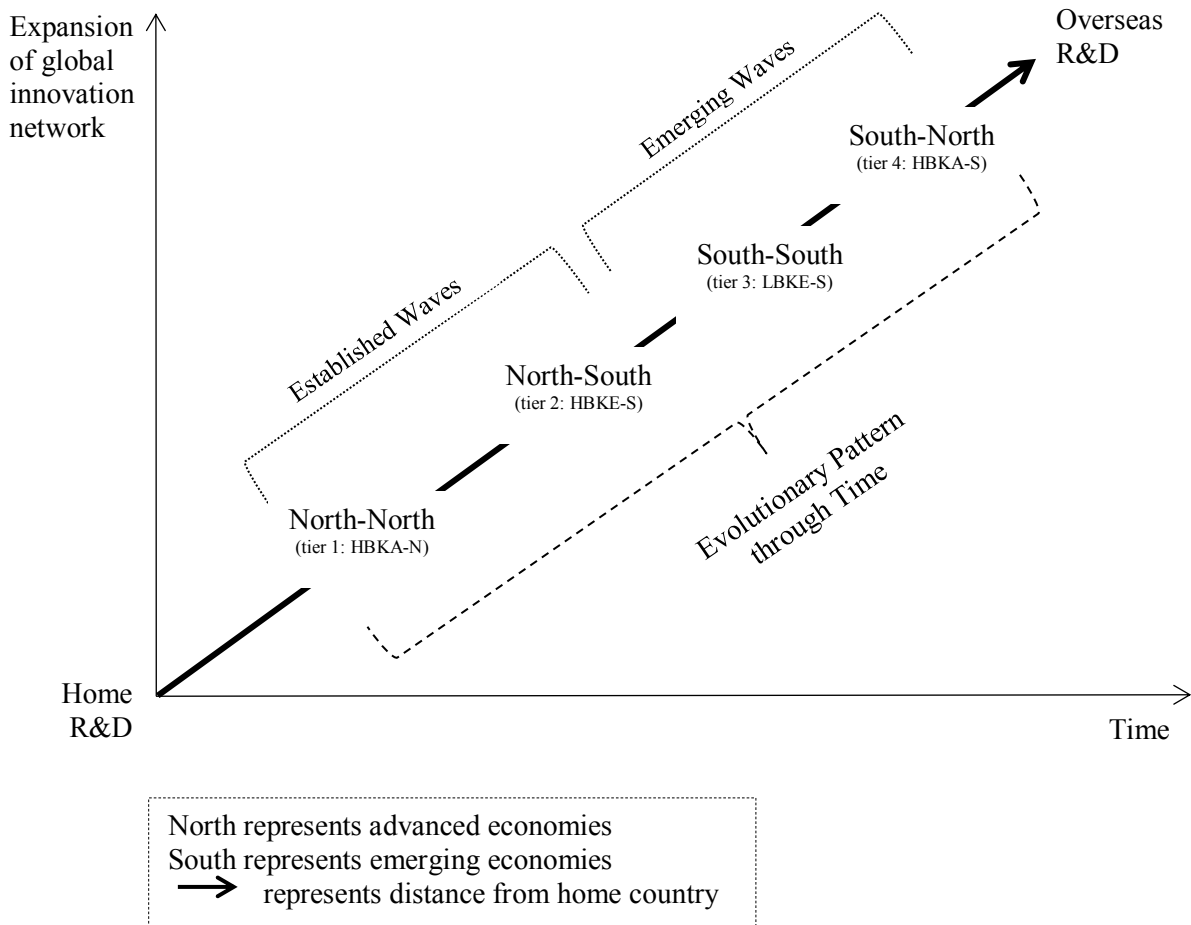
Expansion of global innovation network

Overseas R&D

Emerging Waves

South-North
(tier 4: HBKA-S)

South-South
(tier 3: LBKE-S)

Established Waves

North-South
(tier 2: HBKE-S)

Evolutionary Pattern through Time

North-North
(tier 1: HBKA-N)

Home R&D

Time

North represents advanced economies
South represents emerging economies
represents distance from home country